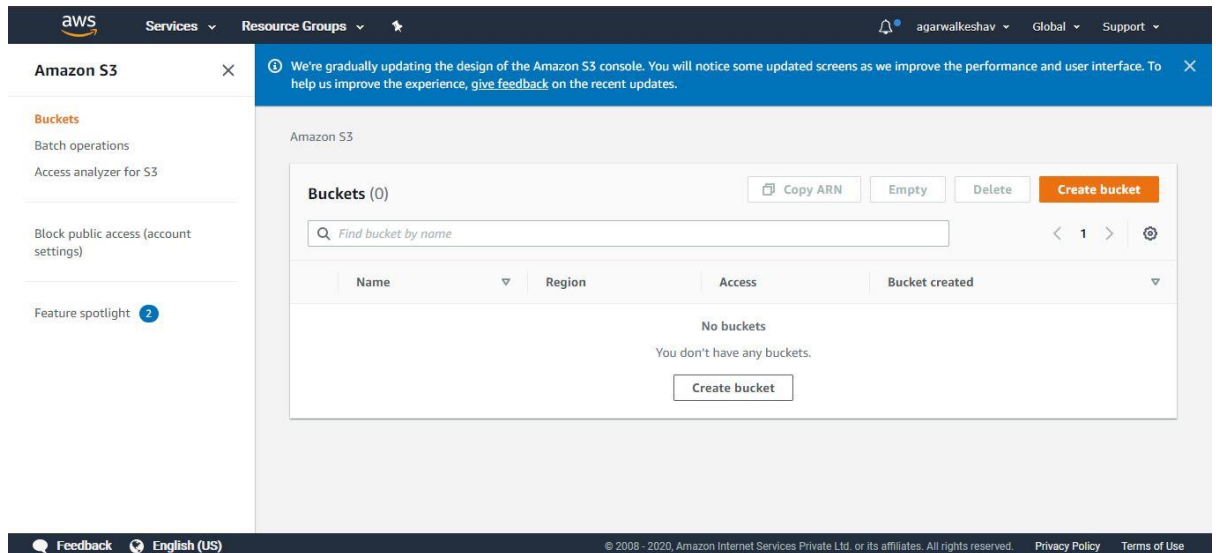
aws Services Resource Groups agarwalkeshav Global Support

Amazon S3

Buckets
Batch operations
Access analyzer for S3

Block public access (account settings)

Feature spotlight 2

We're gradually updating the design of the Amazon S3 console. You will notice some updated screens as we improve the performance and user interface. To help us improve the experience, give feedback on the recent updates.

Amazon S3

Buckets (0)

Copy ARN Empty Delete Create bucket

Find bucket by name

1

| Name | Region | Access | Bucket created |
|---|---|---|---|

No buckets

You don't have any buckets.

Create bucket

Feedback English (US)

© 2008 - 2020, Amazon Internet Services Private Ltd. or its affiliates. All rights reserved. Privacy Policy Terms of Use